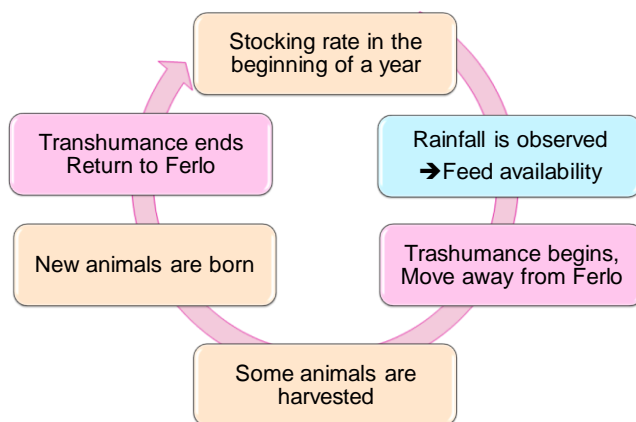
Stocking rate in the beginning of a year

Rainfall is observed
➔Feed availability

Trashumance begins, Move away from Ferlo

Some animals are harvested

New animals are born

Transhumance ends Return to Ferlo